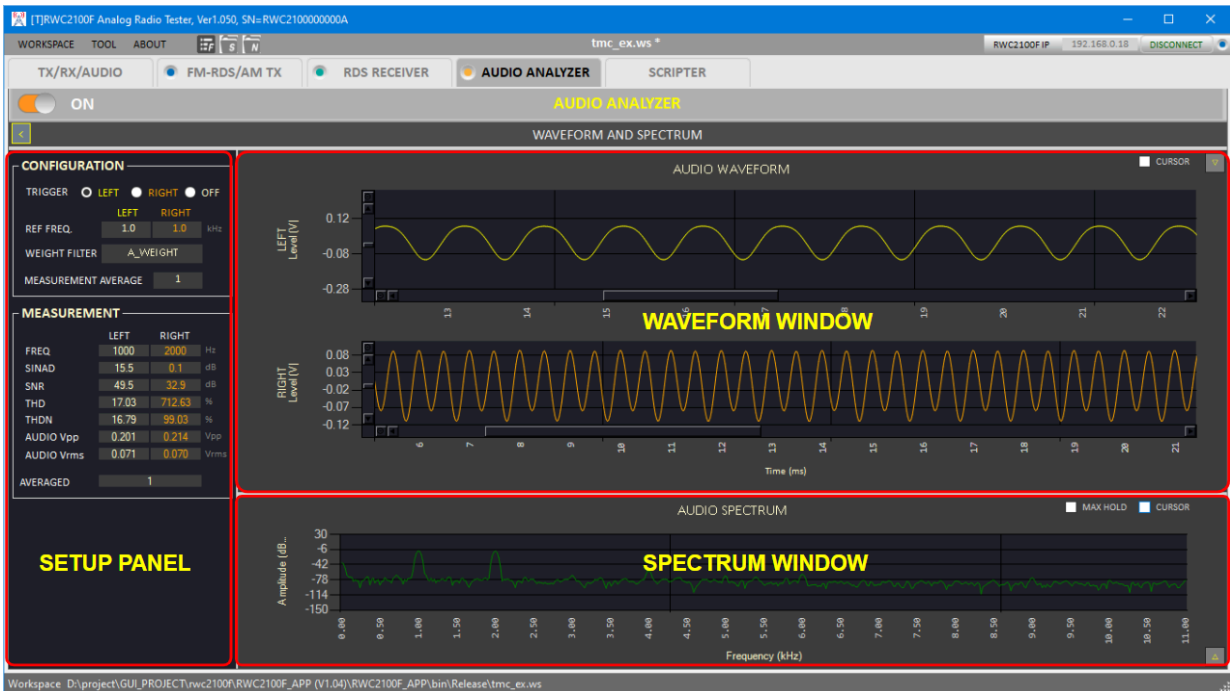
[T]RWC2100F Analog Radio Tester, Ver1.050, SN=RWC2100000000A

WORKSPACE TOOL ABOUT

tmc_ex.ws *

RWC2100F IP 192.168.0.18 DISCONNECT

TX/RX/AUDIO FM-RDS/AM TX RDS RECEIVER AUDIO ANALYZER SCRIPTER

ON

AUDIO ANALYZER

WAVEFORM AND SPECTRUM

CONFIGURATION

TRIGGER LEFT RIGHT OFF

| | LEFT | RIGHT | |
|---|---|---|---|
| REF FREQ. | 1.0 | 1.0 | kHz |

WEIGHT FILTER A_WEIGHT

MEASUREMENT AVERAGE 1

MEASUREMENT

| | LEFT | RIGHT | |
|---|---|---|---|
| FREQ | 1000 | 2000 | Hz |
| SINAD | 15.5 | 0.1 | dB |
| SNR | 49.5 | 32.9 | dB |
| THD | 17.03 | 712.63 | % |
| THDN | 16.79 | 99.03 | % |
| AUDIO Vpp | 0.201 | 0.214 | Vpp |
| AUDIO Vrms | 0.071 | 0.070 | Vrms |

AVERAGED 1

SETUP PANEL

AUDIO WAVEFORM

CURSOR

LEFT Level [V]

0.12
-0.08
-0.28

13 14 15 16 17 18 19 20 21 22

WAVEFORM WINDOW

RIGHT Level [V]

0.08
0.03
-0.02
-0.07
-0.12

6 7 8 9 10 11 12 13 14 15 16 17 18 19 20 21

Time (ms)

AUDIO SPECTRUM

MAX HOLD CURSOR

Amplitude [dB...

30
-6
-42
-78
-114
-150

SPECTRUM WINDOW

0.00 0.50 1.00 1.50 2.00 2.50 3.00 3.50 4.00 4.50 5.00 5.50 6.00 6.50 7.00 7.50 8.00 8.50 9.00 9.50 10.00 10.50 11.00

Frequency (kHz)

Workspace D:\project\GUI_PROJECT\rwc2100f\RWC2100F_APP (V1.04)\RWC2100F_APP\bin\Release\tmc_ex.ws